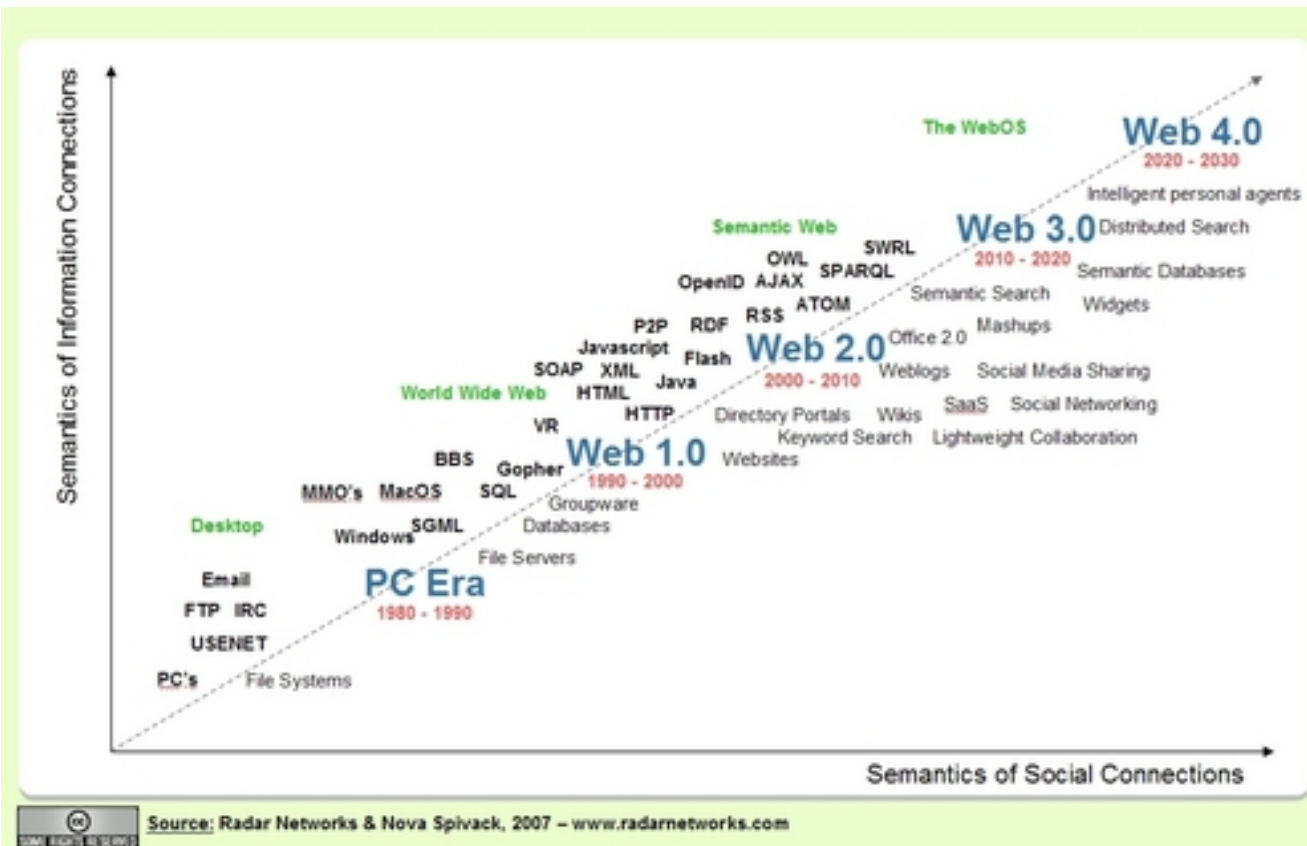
Semantics of Information Connections

The WebOS

Web 4.0
2020 - 2030
Intelligent personal agents
Distributed Search

Semantic Web

OWL
SWRL
SPARQL
AJAX
OpenID
ATOM
RSS
RDF
P2P

Web 3.0
2010 - 2020
Semantic Databases
Semantic Search
Widgets
Mashups
Office 2.0

Javascript
SOAP
XML
Flash
Java
HTML
HTTP

Web 2.0
2000 - 2010
Weblogs
Social Media Sharing
SaaS
Social Networking
Wikis
Directory Portals
Keyword Search
Lightweight Collaboration

World Wide Web

VR
BBS
Gopher
SQL

Web 1.0
1990 - 2000
Websites

MMO's
MacOS
Groupware
Databases
SGML
Windows

Desktop

File Servers

Email
FTP
IRC
USENET

PC Era
1980 - 1990

PC's
File Systems

Semantics of Social Connections

Source: Radar Networks & Nova Spivack, 2007 – www.radarnetworks.com